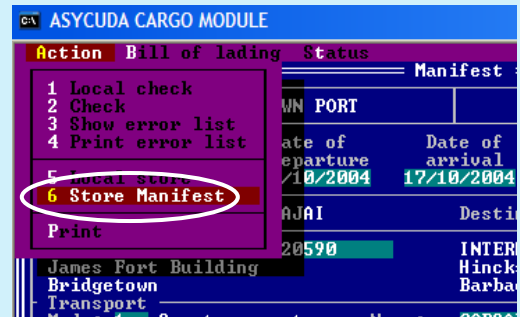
ASYCUDA CARGO MODULE

Action Bill of lading Status

1 Local check
2 Check
3 Show error list
4 Print error list
5 Local store
6 Store Manifest
Print

Manifest

WN PORT

ate of eparture /10/2004

Date of arrival 17/10/2004

AJAI

Destin

20590

INTER
Hincks
Barbad

James Fort Building
Bridgetown
Transport
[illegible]